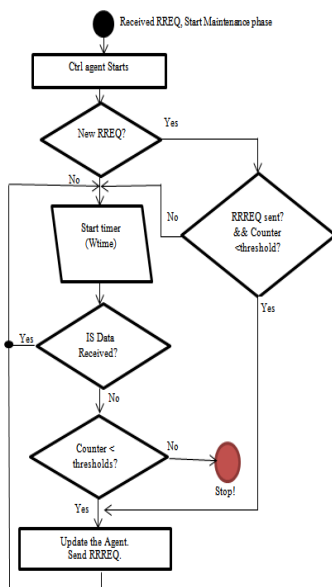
Received RREQ, Start Maintenance phase

Ctrl agent Starts

New RREQ?

Yes

No

Start timer (Wtime)

No

RRREQ sent? && Counter <threshold?

Yes

Yes

IS Data Received?

No

Counter < thresholds?

No

Stop!

Yes

Update the Agent. Send RRREQ.